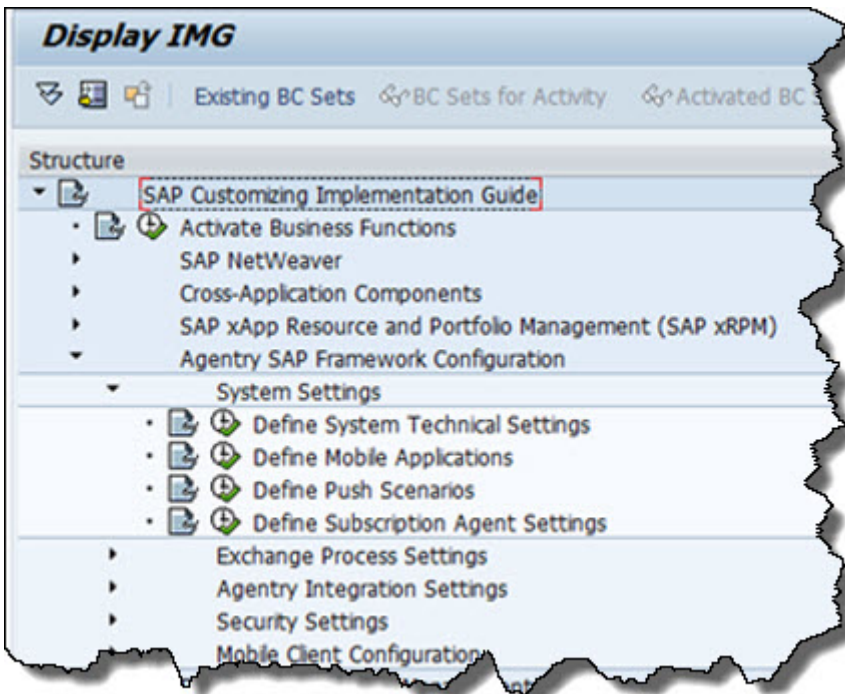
Display IMG

Existing BC Sets  BC Sets for Activity  Activated BC

Structure

SAP Customizing Implementation Guide
Activate Business Functions
SAP NetWeaver
Cross-Application Components
SAP xApp Resource and Portfolio Management (SAP xRPM)
Agentry SAP Framework Configuration
System Settings
Define System Technical Settings
Define Mobile Applications
Define Push Scenarios
Define Subscription Agent Settings
Exchange Process Settings
Agentry Integration Settings
Security Settings
Mobile Client Configuration